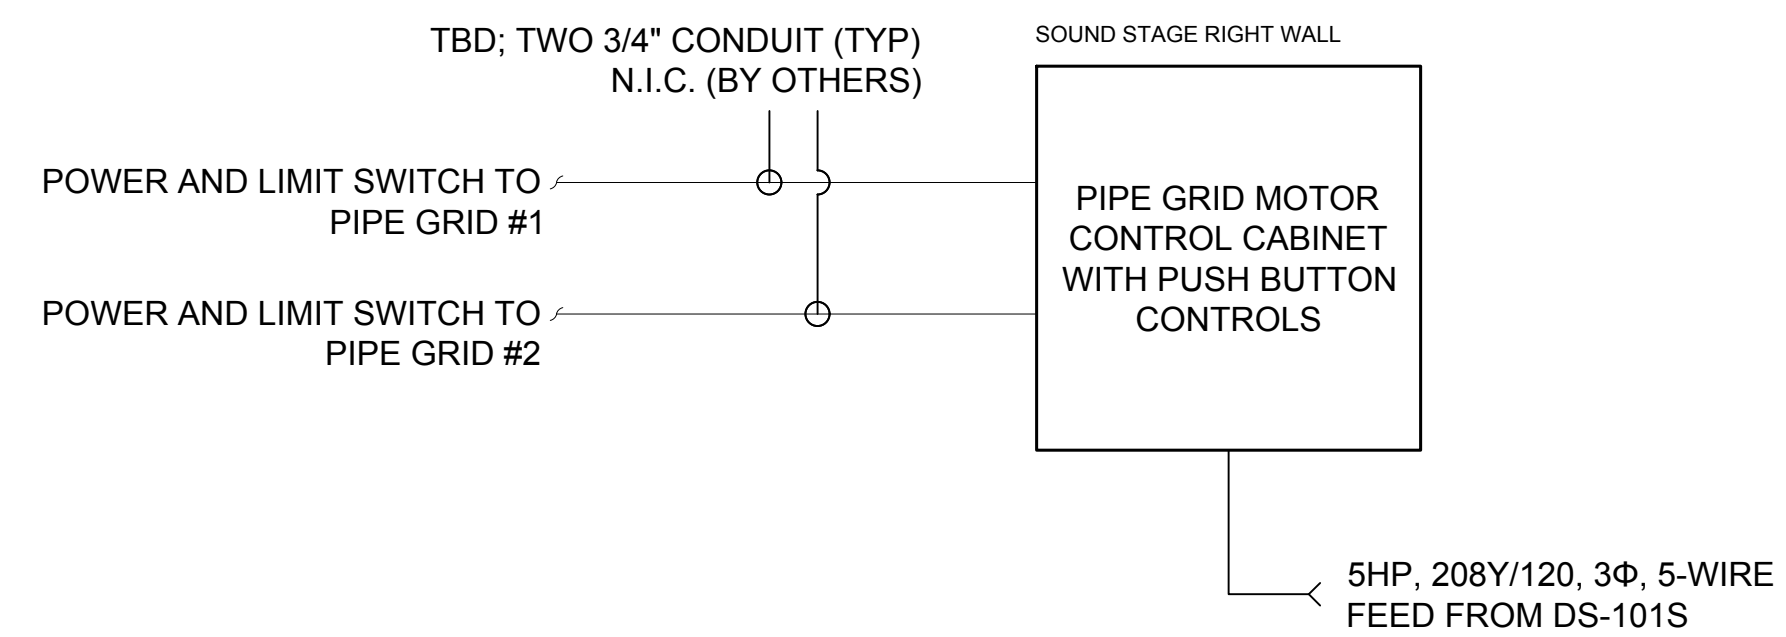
TBD; TWO 3/4" CONDUIT (TYP)
N.I.C. (BY OTHERS)

SOUND STAGE RIGHT WALL

POWER AND LIMIT SWITCH TO PIPE GRID #1

POWER AND LIMIT SWITCH TO PIPE GRID #2

PIPE GRID MOTOR CONTROL CABINET WITH PUSH BUTTON CONTROLS

5HP, 208Y/120, 3Φ, 5-WIRE FEED FROM DS-101S